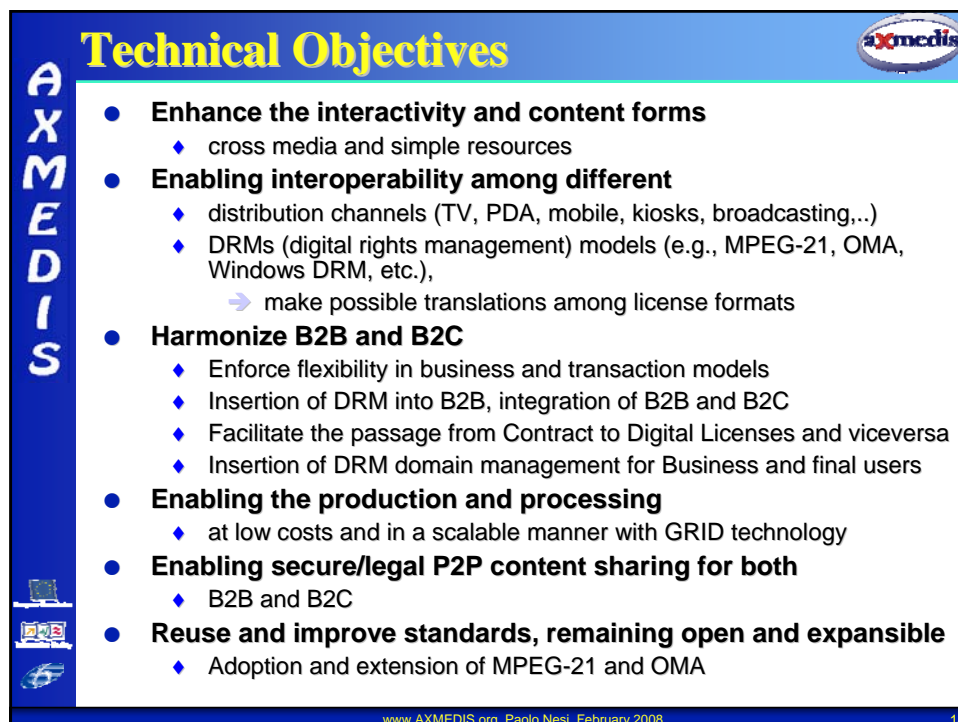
AXMEDIS

Technical Objectives

axmedis

- Enhance the interactivity and content forms
  - cross media and simple resources
- Enabling interoperability among different
  - distribution channels (TV, PDA, mobile, kiosks, broadcasting,..)
  - DRMs (digital rights management) models (e.g., MPEG-21, OMA, Windows DRM, etc.),
    - ➔ make possible translations among license formats
- Harmonize B2B and B2C
  - Enforce flexibility in business and transaction models
  - Insertion of DRM into B2B, integration of B2B and B2C
  - Facilitate the passage from Contract to Digital Licenses and viceversa
  - Insertion of DRM domain management for Business and final users
- Enabling the production and processing
  - at low costs and in a scalable manner with GRID technology
- Enabling secure/legal P2P content sharing for both
  - B2B and B2C
- Reuse and improve standards, remaining open and expansible
  - Adoption and extension of MPEG-21 and OMA

www.AXMEDIS.org, Paolo Nesi, February 2008

1